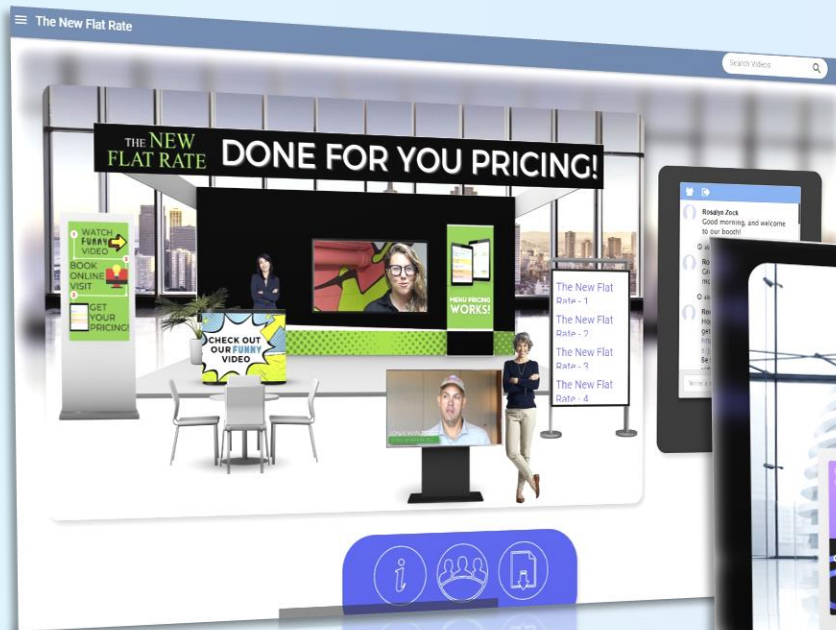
The New Flat Rate

Search Videos

THE NEW FLAT RATE DONE FOR YOU PRICING!

WATCH FUNNY VIDEO

BOOK ONLINE VISIT

GET YOUR PRICING!

MENU PRICING WORKS!

CHECK OUT OUR FUNNY VIDEO

The New Flat Rate - 1

The New Flat Rate - 2

The New Flat Rate - 3

The New Flat Rate - 4

Rosalyn Zock
Good morning, and welcome to our booth!

Ro
Gr
m

Ro
Ho
ge

Be
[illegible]